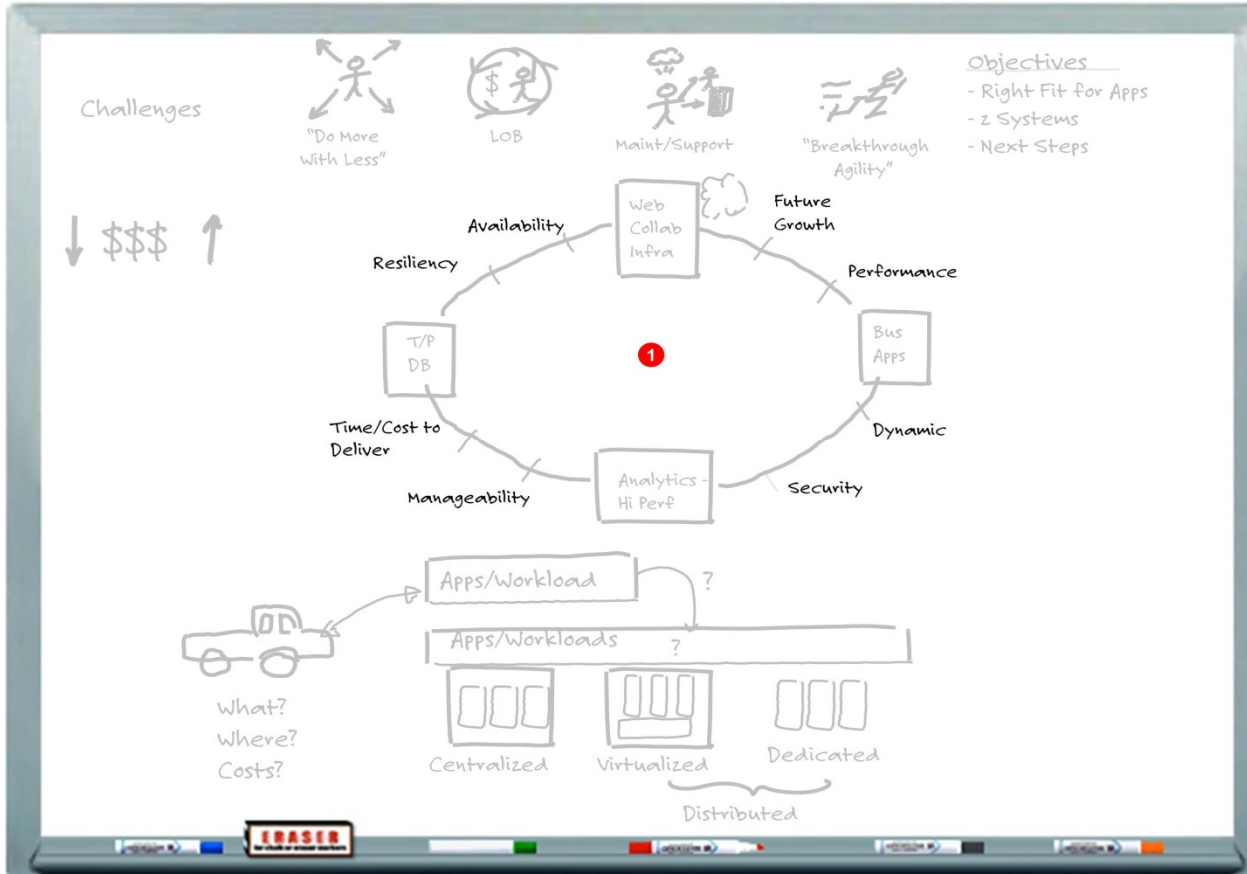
Challenges

"Do More With Less"

LOB

$

Maint/Support

"Breakthrough Agility"

Objectives
- Right Fit for Apps
- 2 Systems
- Next Steps

↓ $$$ ↑

Web Collab Infra

Availability

Future Growth

Resiliency

Performance

T/P DB

1

Bus Apps

Time/Cost to Deliver

Dynamic

Analytics - Hi Perf

Security

Manageability

Apps/Workload

?

Apps/Workloads

?

What?
Where?
Costs?

Centralized

Virtualized

Dedicated

Distributed

ERASER